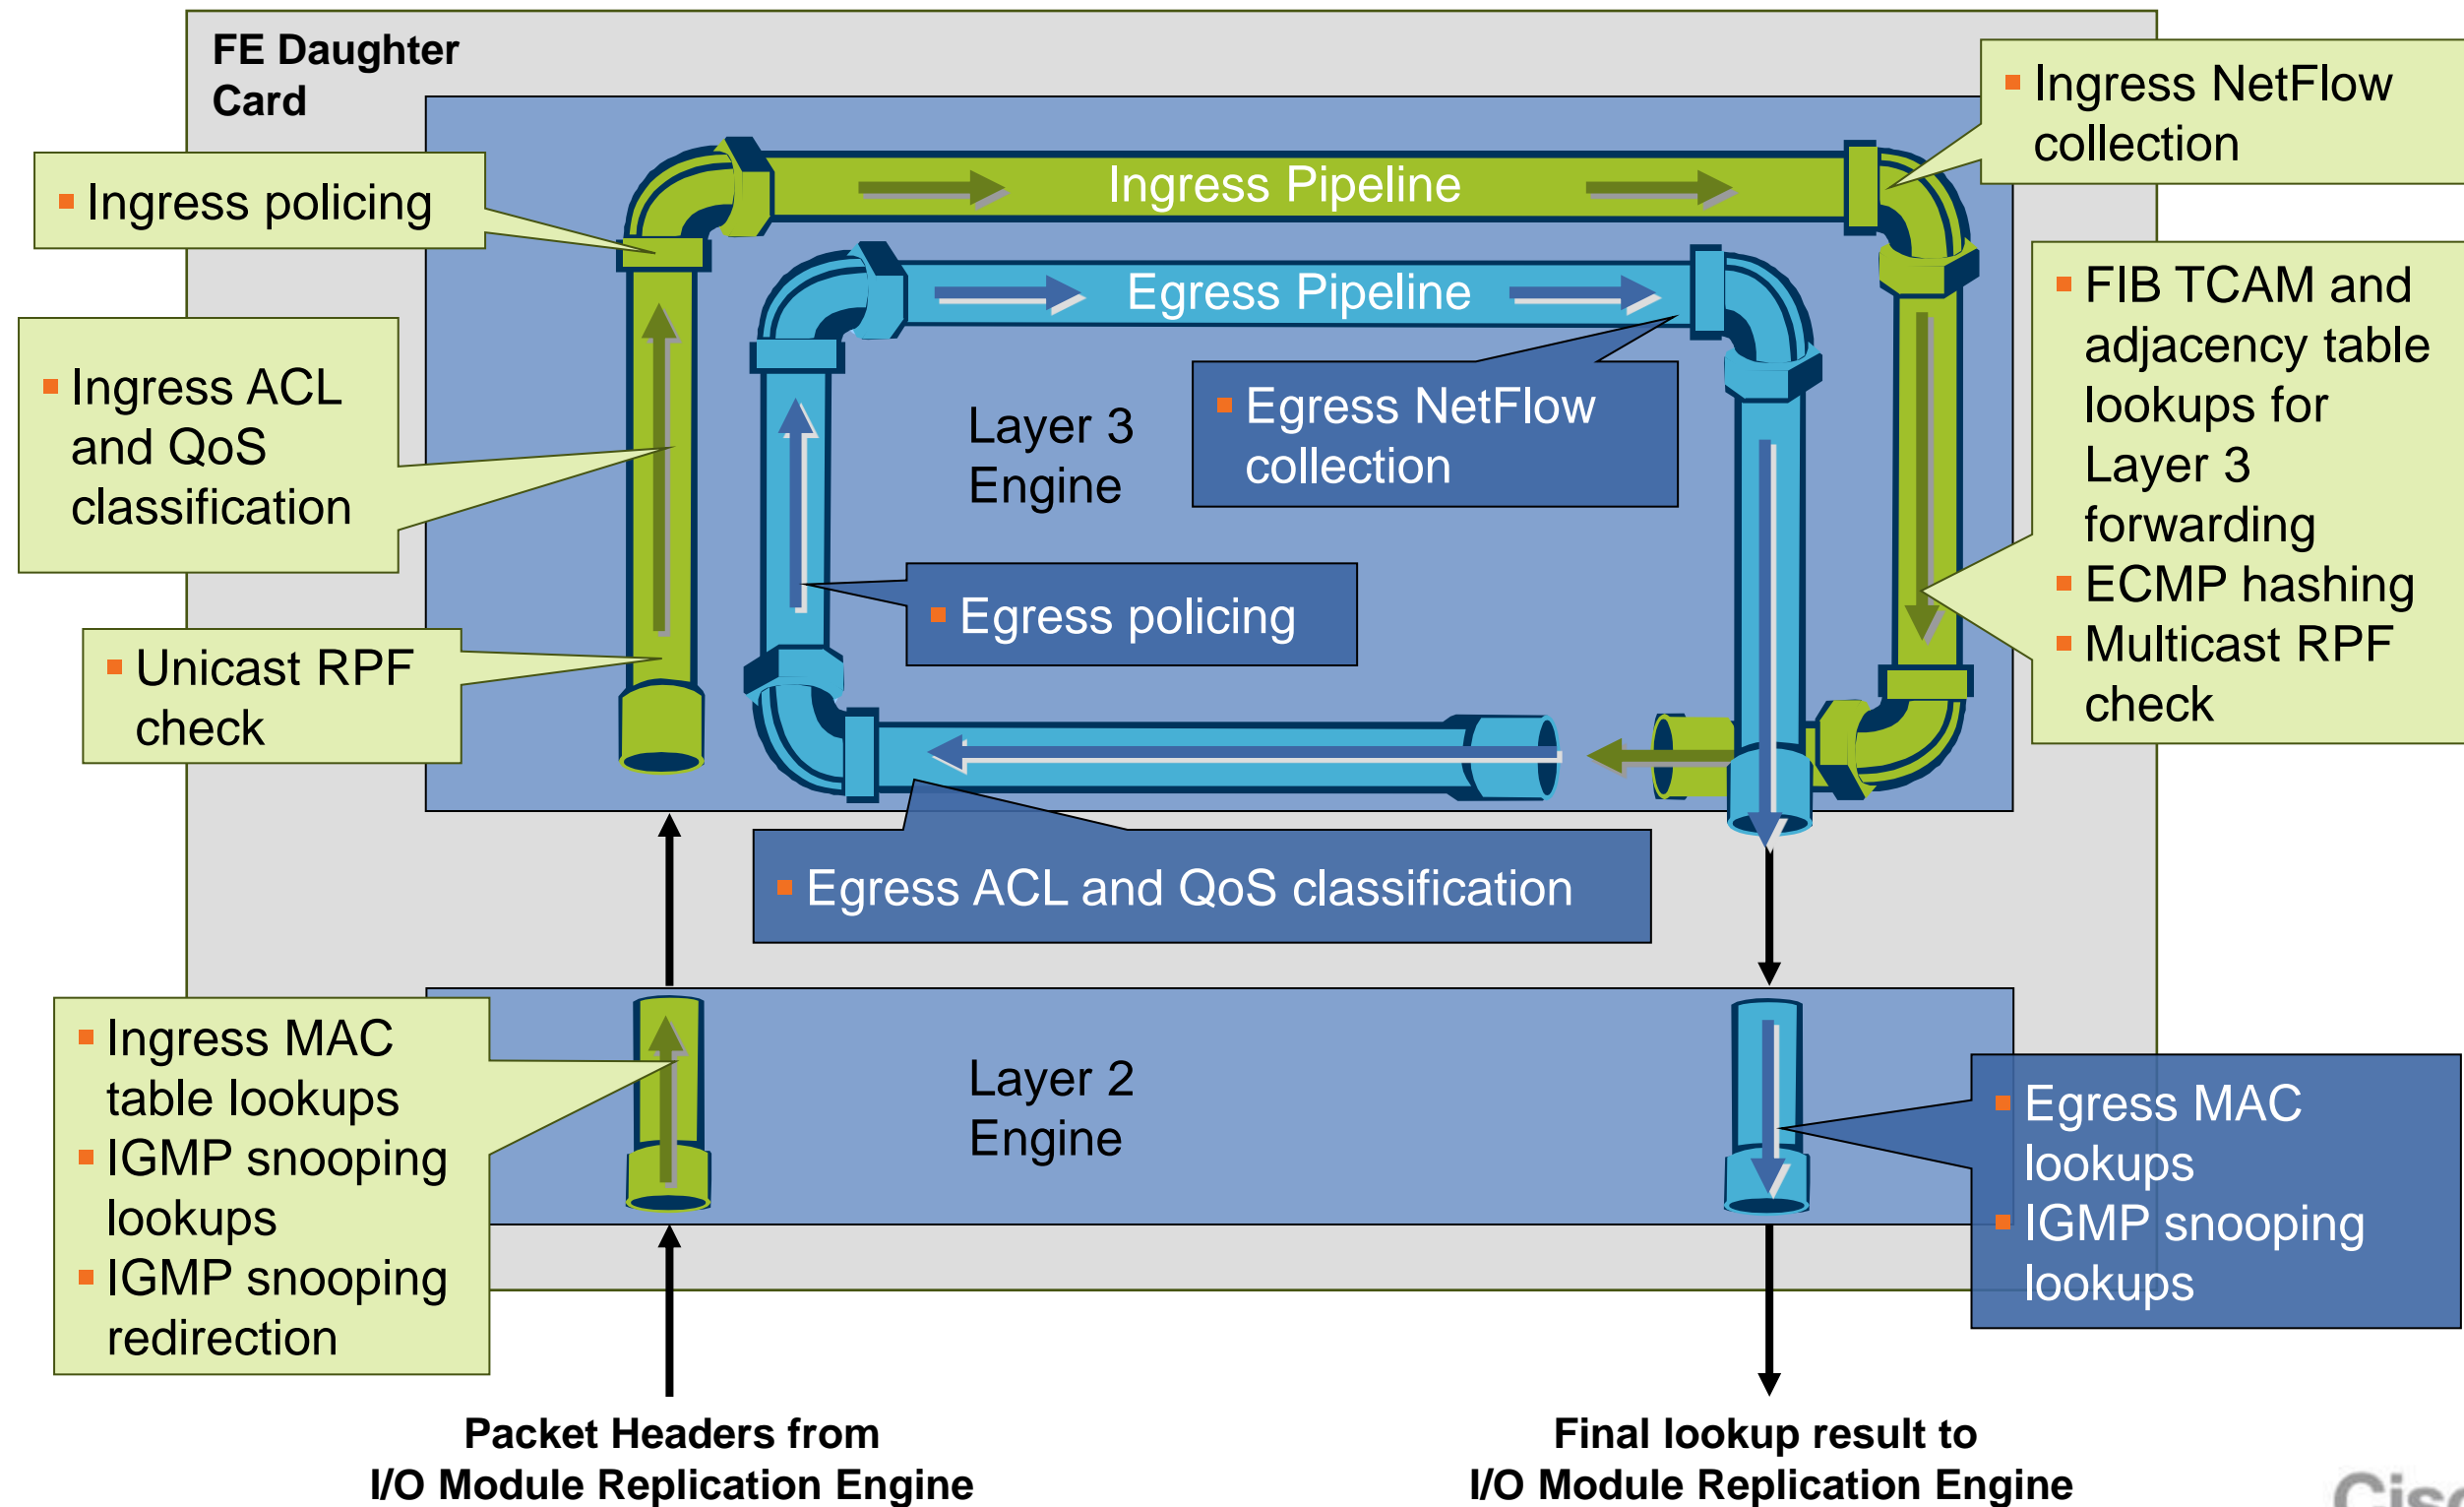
FE Daughter Card

Ingress policing

Ingress ACL and QoS classification

Unicast RPF check

Ingress Pipeline

Egress Pipeline

Layer 3 Engine

Egress NetFlow collection

Egress policing

Ingress NetFlow collection

FIB TCAM and adjacency table lookups for Layer 3 forwarding
ECMP hashing
Multicast RPF check

Egress ACL and QoS classification

Layer 2 Engine

Ingress MAC table lookups
IGMP snooping lookups
IGMP snooping redirection

Egress MAC lookups
IGMP snooping lookups

Packet Headers from I/O Module Replication Engine

Final lookup result to I/O Module Replication Engine

Cis